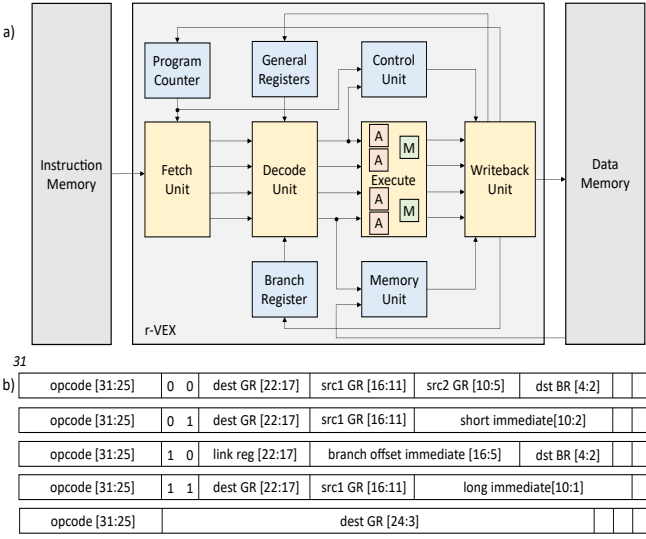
a)

Instruction Memory

Program Counter

General Registers

Control Unit

Fetch Unit

Decode Unit

A
A
M
Execute
A
A
M

Writeback Unit

Data Memory

Branch Register

Memory Unit

r-VEX

31

b)

| opcode [31:25] | 0 | 0 | dest GR [22:17] | src1 GR [16:11] | src2 GR [10:5] | dst BR [4:2] | | |
|---|---|---|---|---|---|---|---|---|
| opcode [31:25] | 0 | 1 | dest GR [22:17] | src1 GR [16:11] | short immediate[10:2] | | | |
| opcode [31:25] | 1 | 0 | link reg [22:17] | branch offset immediate [16:5] | | dst BR [4:2] | | |
| opcode [31:25] | 1 | 1 | dest GR [22:17] | src1 GR [16:11] | long immediate[10:1] | | | |
| opcode [31:25] | dest GR [24:3] | | | | | | | |